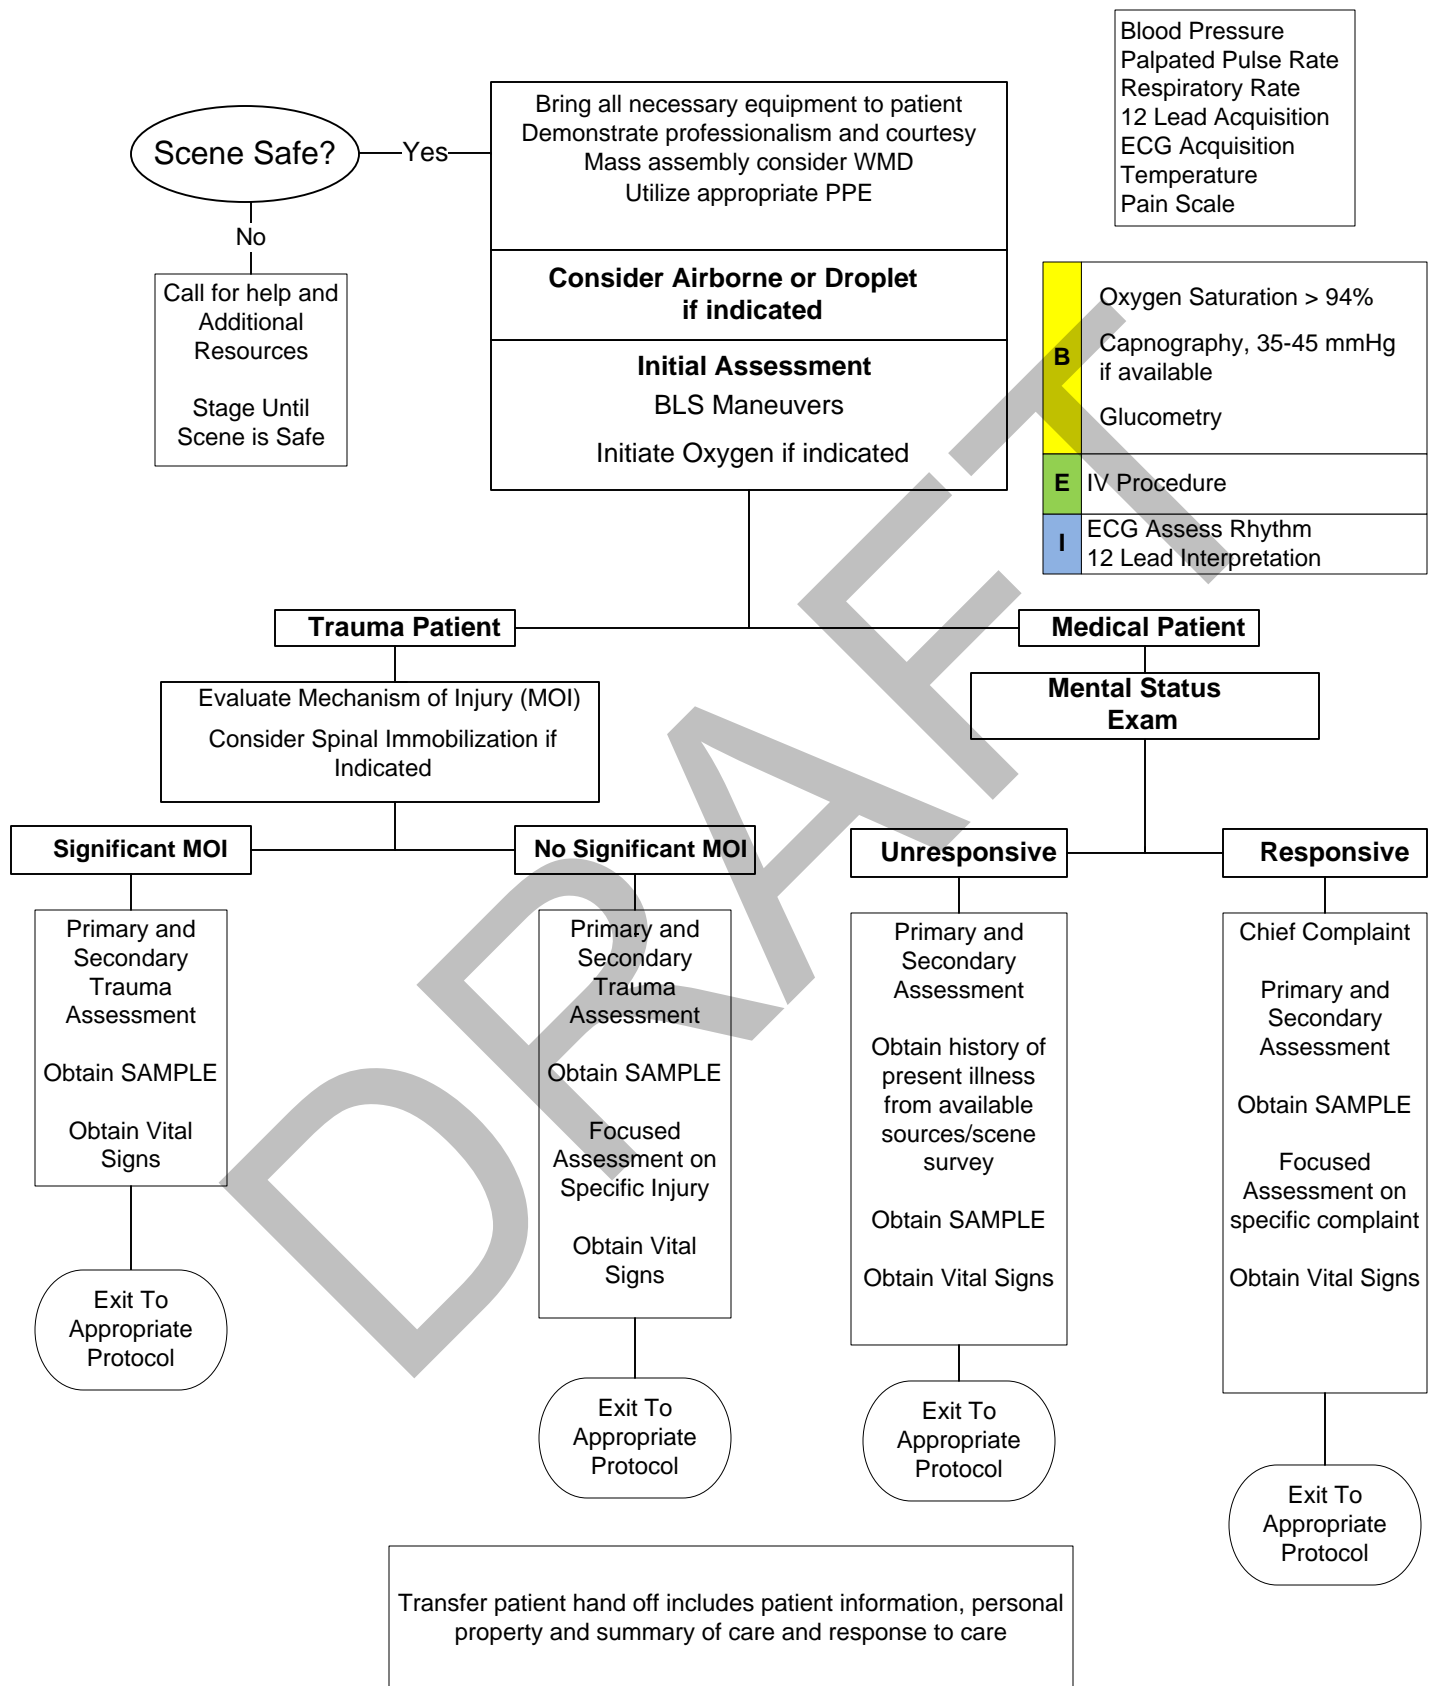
Blood Pressure
Palpated Pulse Rate
Respiratory Rate
12 Lead Acquisition
ECG Acquisition
Temperature
Pain Scale

Scene Safe?

Yes

No

Call for help and Additional Resources

Stage Until Scene is Safe

Bring all necessary equipment to patient
Demonstrate professionalism and courtesy
Mass assembly consider WMD
Utilize appropriate PPE

Consider Airborne or Droplet if indicated

Initial Assessment
BLS Maneuvers

Initiate Oxygen if indicated

B
Oxygen Saturation > 94%

Capnography, 35-45 mmHg if available

Glucometry

E
IV Procedure

I
ECG Assess Rhythm
12 Lead Interpretation

Trauma Patient

Medical Patient

Evaluate Mechanism of Injury (MOI)

Consider Spinal Immobilization if Indicated

Mental Status Exam

Significant MOI

No Significant MOI

Unresponsive

Responsive

Primary and Secondary Trauma Assessment

Obtain SAMPLE

Obtain Vital Signs

Primary and Secondary Trauma Assessment

Obtain SAMPLE

Focused Assessment on Specific Injury

Obtain Vital Signs

Primary and Secondary Assessment

Obtain history of present illness from available sources/scene survey

Obtain SAMPLE

Obtain Vital Signs

Chief Complaint

Primary and Secondary Assessment

Obtain SAMPLE

Focused Assessment on specific complaint

Obtain Vital Signs

Exit To Appropriate Protocol

Exit To Appropriate Protocol

Exit To Appropriate Protocol

Exit To Appropriate Protocol

Transfer patient hand off includes patient information, personal property and summary of care and response to care

DRAFT